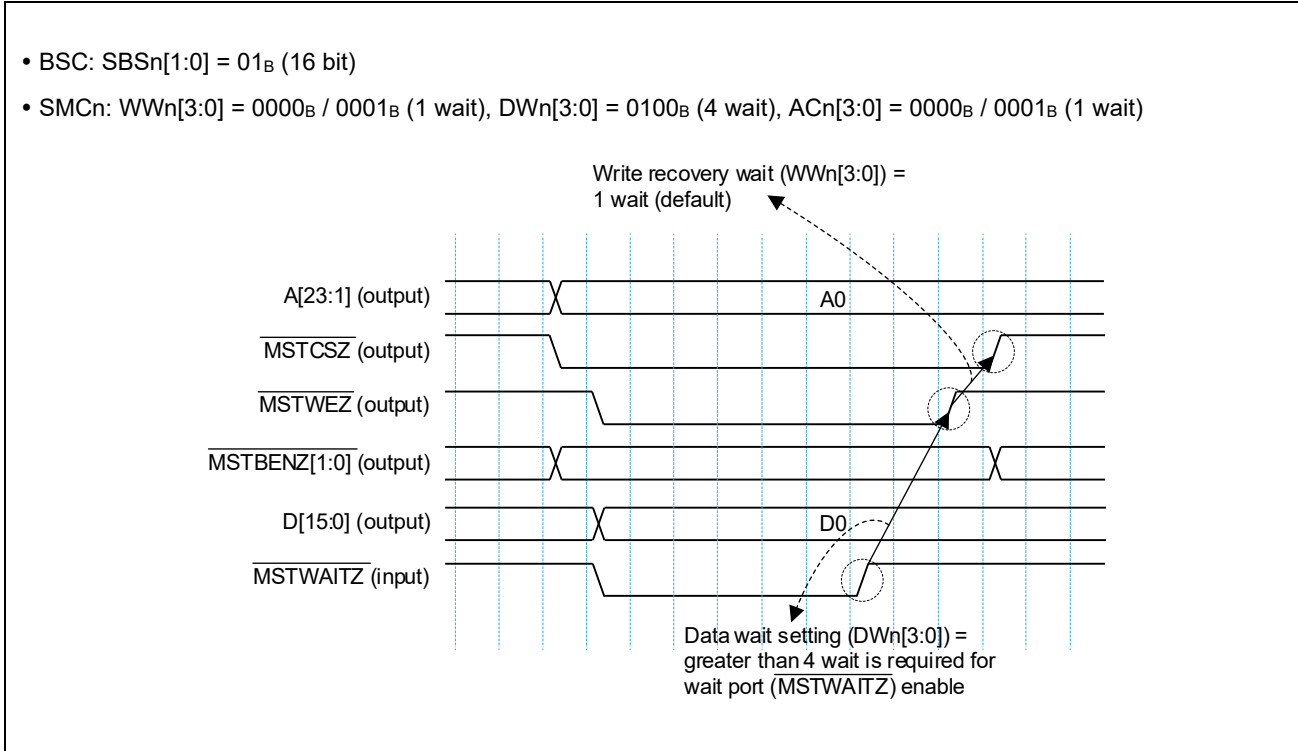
• BSC: SBSn[1:0] = $01_B$ (16 bit)

• SMCn: WWn[3:0] = $0000_B$ / $0001_B$ (1 wait), DWn[3:0] = $0100_B$ (4 wait), ACn[3:0] = $0000_B$ / $0001_B$ (1 wait)

Write recovery wait (WWn[3:0]) = 1 wait (default)

A[23:1] (output)

A0

$\overline{MSTCSZ}$ (output)

$\overline{MSTWEZ}$ (output)

$\overline{MSTBENZ[1:0]}$ (output)

D[15:0] (output)

D0

$\overline{MSTWAITZ}$ (input)

Data wait setting (DWn[3:0]) = greater than 4 wait is required for wait port ($\overline{MSTWAITZ}$) enable